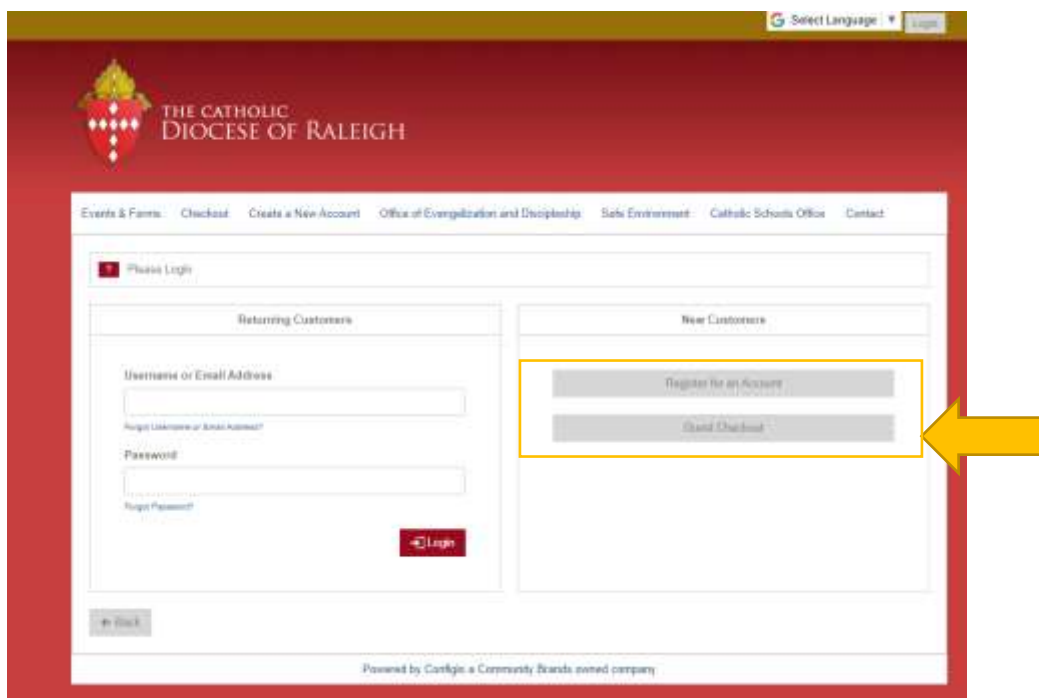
Select Language ▼ Login

THE CATHOLIC
DIOCESE OF RALEIGH

Events & Forms Checkout Create a New Account Office of Evangelization and Discipleship Safe Environment Catholic Schools Office Contact

Please Login

Returning Customers

Username or Email Address

Forgot Username or Email Address?

Password

Forgot Password?

Login

New Customers

Register for an Account

Guest Checkout

Back

Powered by Configio a Community Brands owned company